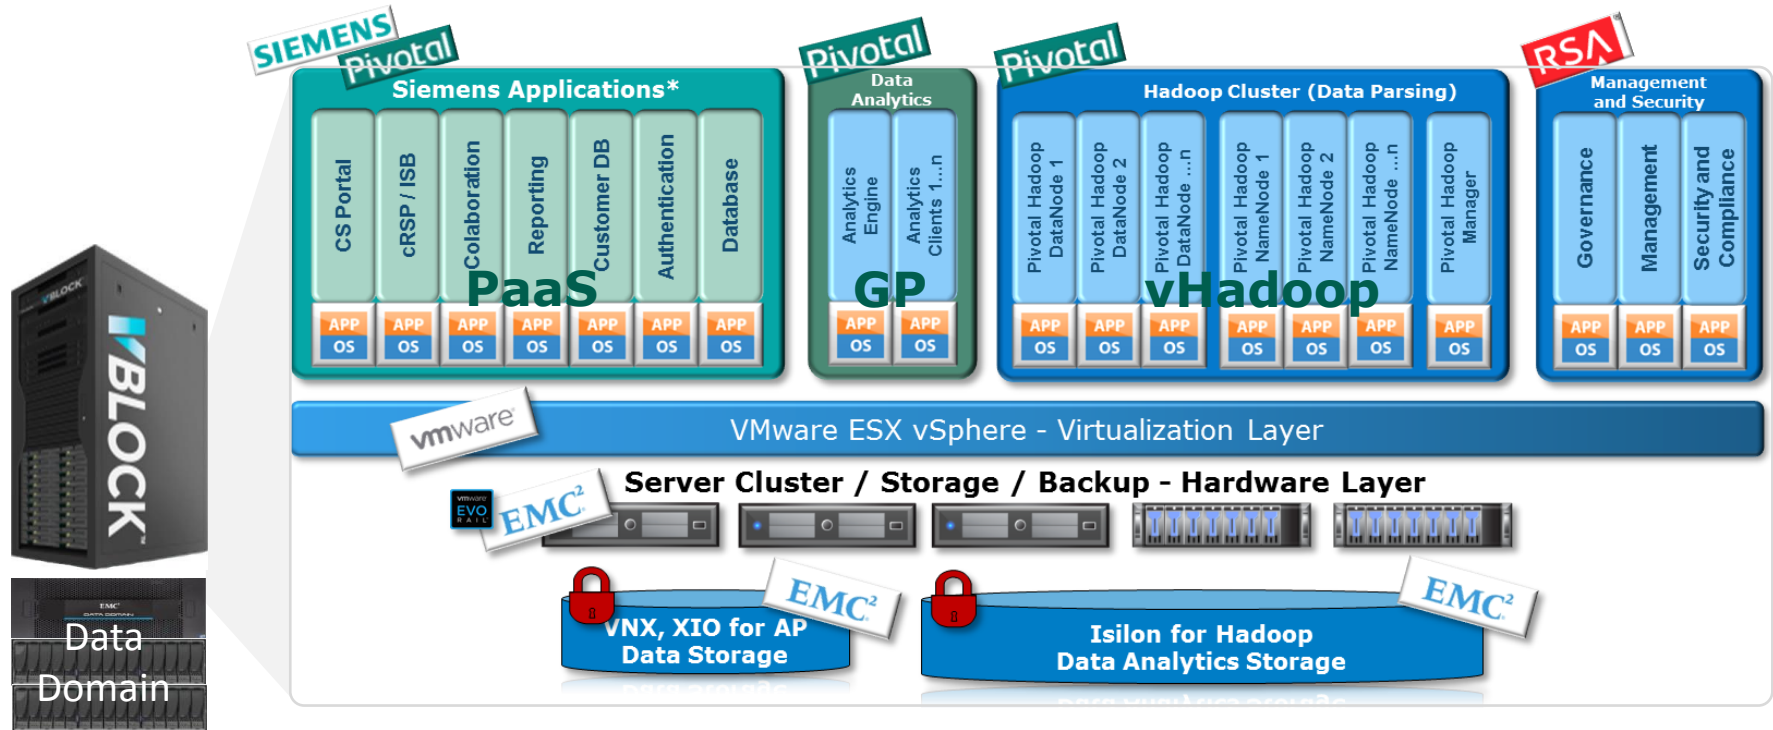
SIEMENS
Pivotal
Siemens Applications*

CS Portal
cRSP / ISB
Colaboration
Reporting
Customer DB
Authentication
Database

PaaS

APP OS
APP OS
APP OS
APP OS
APP OS
APP OS
APP OS

Pivotal
Data Analytics

Analytics Engine
Analytics Clients 1...n

GP

APP OS
APP OS

Pivotal
Hadoop Cluster (Data Parsing)

Pivotal Hadoop DataNode 1
Pivotal Hadoop DataNode 2
Pivotal Hadoop DataNode ...n
Pivotal Hadoop NameNode 1
Pivotal Hadoop NameNode 2
Pivotal Hadoop NameNode ...n
Pivotal Hadoop Manager

vHadoop

APP OS
APP OS
APP OS
APP OS
APP OS
APP OS
APP OS

RSA
Management and Security

Governance
Management
Security and Compliance

APP OS
APP OS
APP OS

vmware
VMware ESX vSphere - Virtualization Layer

EVO RAIL
EMC²
Server Cluster / Storage / Backup - Hardware Layer

VBLOCK

Data Domain

EMC²
VNX, XIO for AP Data Storage

EMC²
Isilon for Hadoop Data Analytics Storage